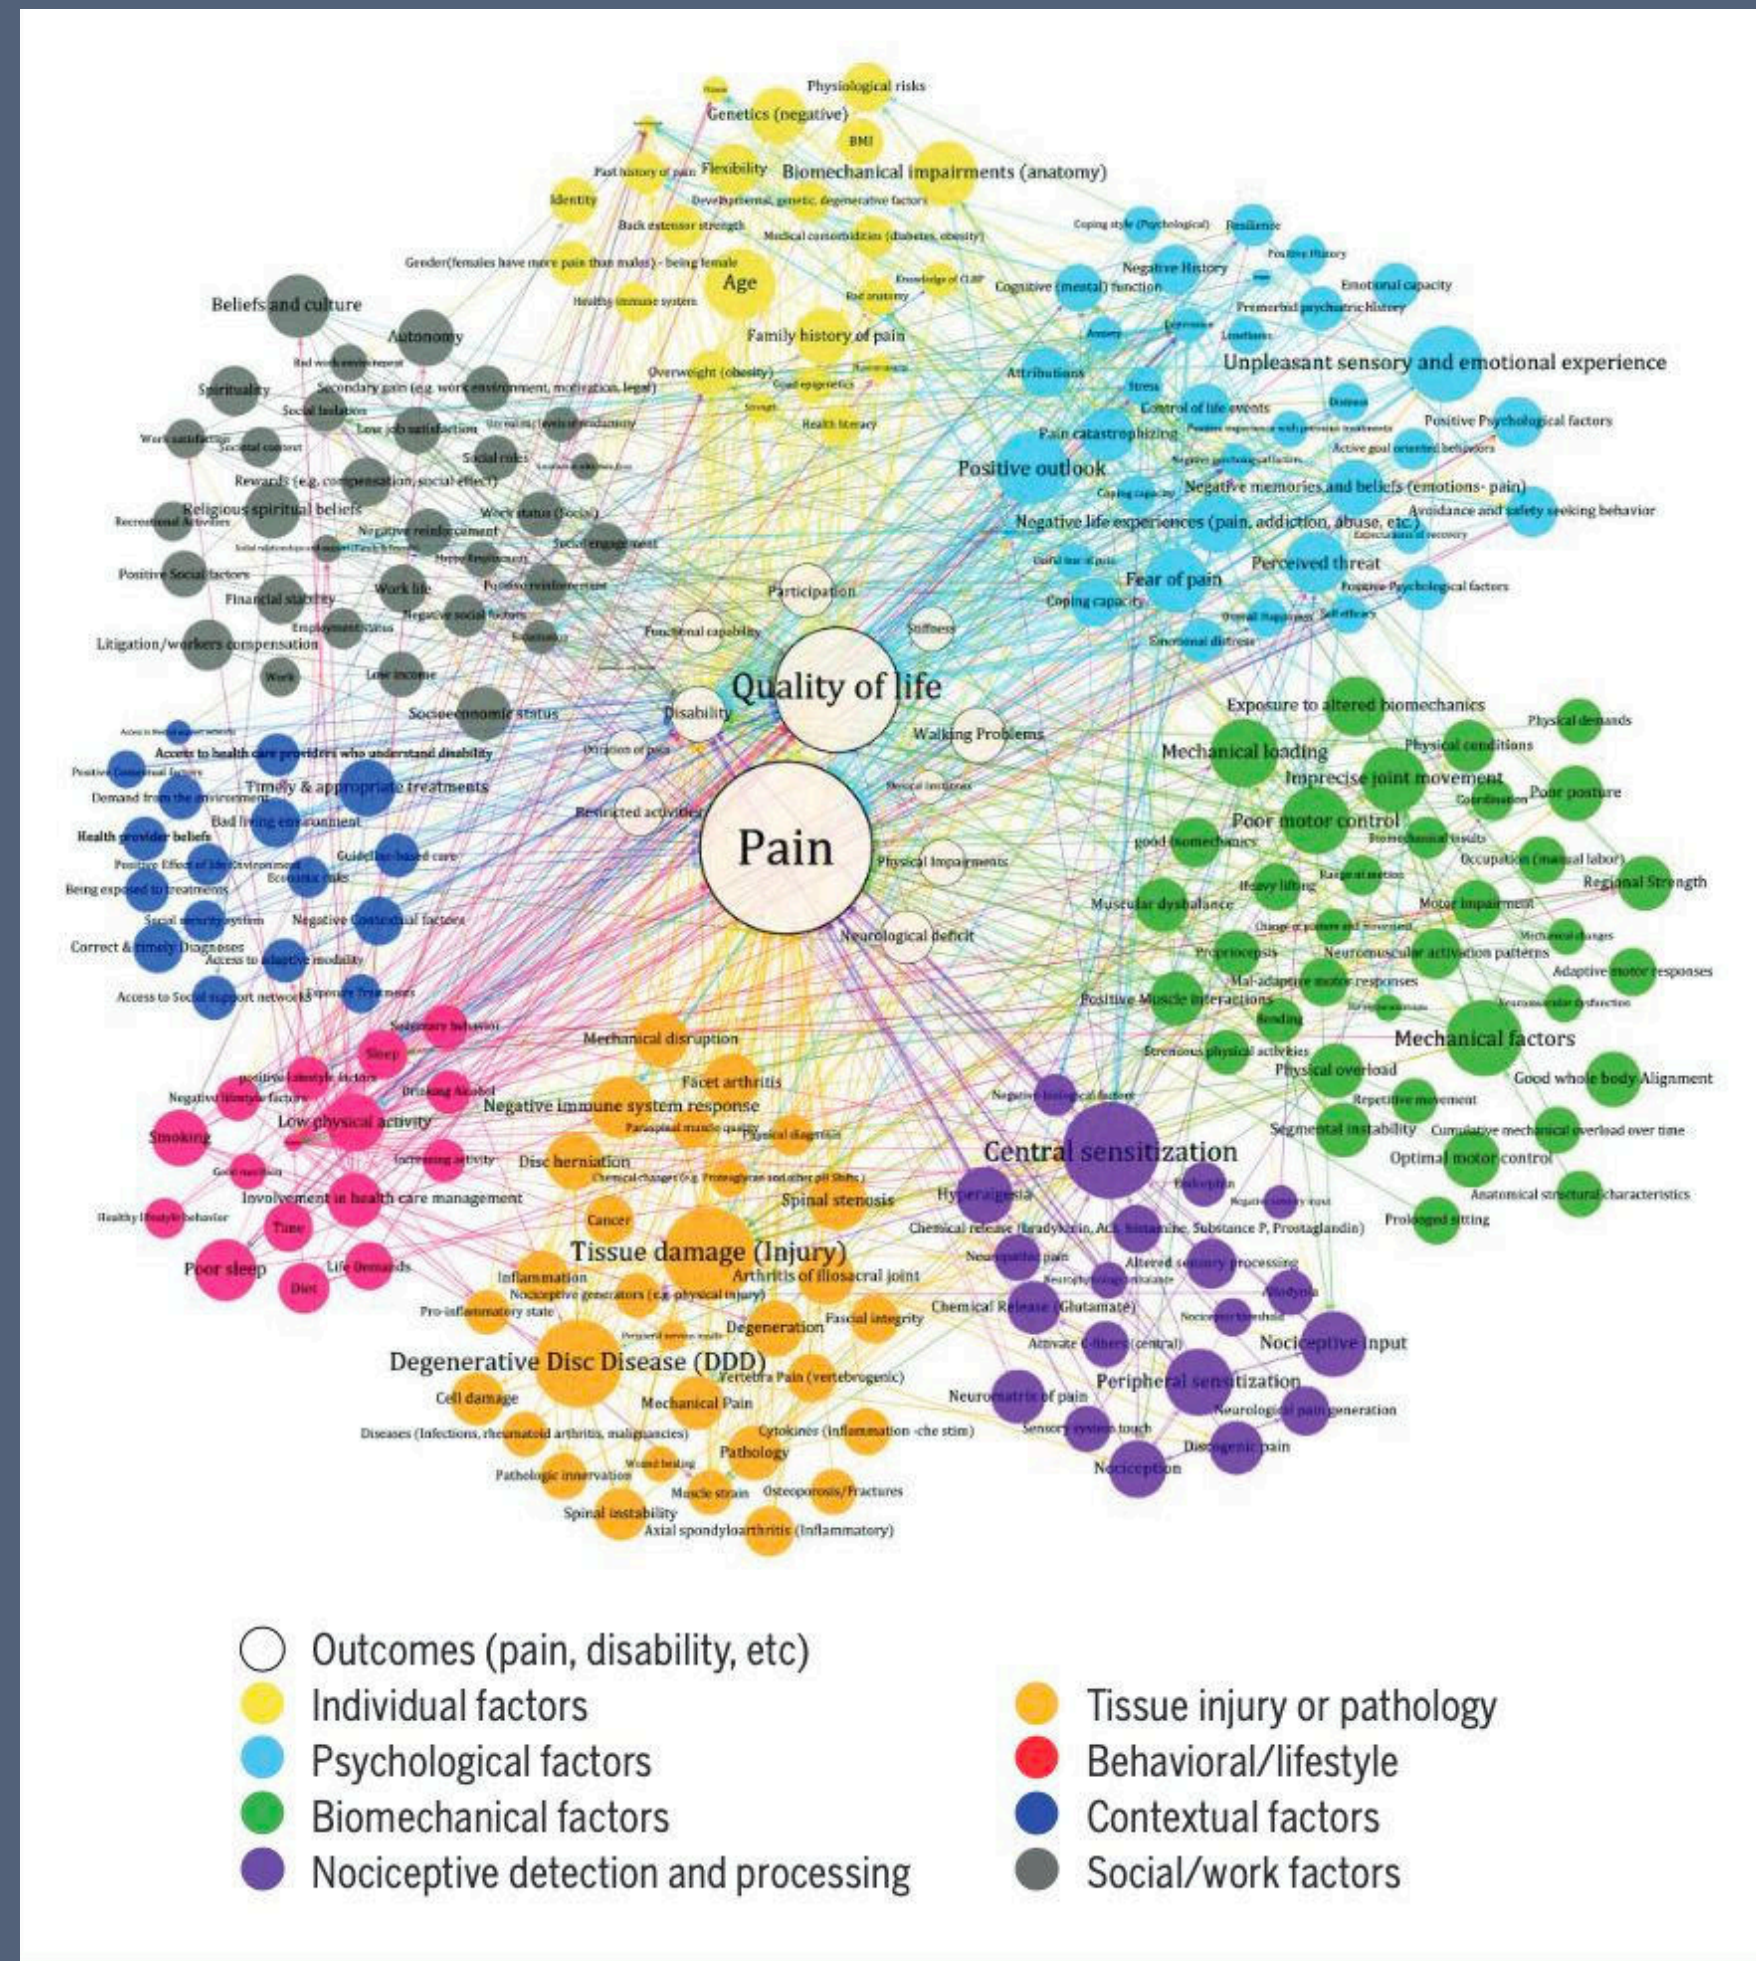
Physiological risks
Genetics (negative)
BMI
Past history of pain
Flexibility
Biomechanical impairments (anatomy)
Identity
Developmental, genetic, degenerative factors
Back extensor strength
Medical comorbidities (diabetes, obesity)
Gender(females have more pain than males) - being female
Age
Knowledge of CLBP
Bad anatomy
Healthy immune system
Family history of pain
Overweight (obesity)
Good epigenetics
Strength
Health literacy
Beliefs and culture
Autonomy
Bad work environment
Spirituality
Secondary gain (e.g. work environment, motivation, legal)
Social Isolation
Work satisfaction
Societal context
Low job satisfaction
Social roles
Rewards (e.g. compensation, social effect)
Recreational Activities
Religious spiritual beliefs
Work status (Social)
Negative reinforcement
Social engagement
Positive Social factors
Work life
Positive reinforcement
Financial stability
Negative social factors
Employment status
Litigation/workers compensation
Work
Low income
Socioeconomic status
Coping style (Psychological)
Resilience
Positive History
Negative History
Cognitive (mental) function
Emotional capacity
Premorbid psychiatric history
Anxiety
Depression
Loneliness
Attributions
Unpleasant sensory and emotional experience
Stress
Control of life events
Distress
Positive Psychological factors
Pain catastrophizing
Active goal oriented behaviors
Positive outlook
Coping capacity
Negative memories and beliefs (emotions- pain)
Avoidance and safety seeking behavior
Negative life experiences (pain, addiction, abuse, etc.)
Expectations of recovery
Perceived threat
Fear of pain
Coping capacity
Positive Psychological factors
Self efficacy
Emotional distress
Participation
Functional capability
Stiffness
Quality of life
Disability
Duration of pain
Walking Problems
Restricted activities
Pain
Physical Impairments
Neurological deficit
Access to health care providers who understand disability
Positive Contextual factors
Timely & appropriate treatments
Demand from the environment
Bad living environment
Health provider beliefs
Guideline-based care
Positive Effect of the Environment
Economic risks
Being exposed to treatments
Social security system
Negative Contextual factors
Correct & timely Diagnoses
Access to adaptive modality
Access to Social support networks
Exposure Treatments
Exposure to altered biomechanics
Physical demands
Mechanical loading
Physical conditions
Imprecise joint movement
Coordination
Poor posture
Poor motor control
good biomechanics
Biomechanical insults
Occupation (manual labor)
Heavy lifting
Range of motion
Regional Strength
Muscular dysbalance
Motor impairment
Neuromuscular activation patterns
Proprioception
Adaptive motor responses
Mal-adaptive motor responses
Positive Muscle interactions
Neuromuscular dysfunction
Bending
Mechanical factors
Strenuous physical activities
Physical overload
Good whole body Alignment
Repetitive movement
Segmental instability
Cumulative mechanical overload over time
Optimal motor control
Anatomical structural characteristics
Prolonged sitting
Sedentary behavior
Sleep
positive Lifestyle factors
Negative lifestyle factors
Drinking Alcohol
Smoking
Low physical activity
Increasing activity
Good nutrition
Involvement in health care management
Healthy lifestyle behavior
Time
Poor sleep
Diet
Life Demands
Mechanical disruption
Facet arthritis
Negative immune system response
Paraspinal muscle quality
Physical diagnosis
Disc herniation
Chemical changes (e.g. Proteoglycan and other pH Shifts)
Spinal stenosis
Cancer
Tissue damage (Injury)
Inflammation
Arthritis of Iliosacral joint
Nociceptive generators (e.g. physical injury)
Pro-inflammatory state
Fascial integrity
Degeneration
Degenerative Disc Disease (DDD)
Vertebra Pain (vertebrogenic)
Cell damage
Mechanical Pain
Diseases (Infections, rheumatoid arthritis, malignancies)
Cytokines (inflammation -che stim)
Pathology
Pathologic innervation
Wound healing
Muscle strain
Osteoporosis/Fractures
Spinal instability
Axial spondyloarthritis (Inflammatory)
Negative biological factors
Central sensitization
Hyperalgesia
Chemical release (Bradykinin, ACh, Histamine, Substance P, Prostaglandin)
Neuropathic pain
Altered sensory processing
Allodynia
Chemical Release (Glutamate)
Activate C-fibers (central)
Nociceptive input
Peripheral sensitization
Neuromatrix of pain
Neurological pain generation
Sensory system touch
Discogenic pain
Nociception
Outcomes (pain, disability, etc)
Individual factors
Psychological factors
Biomechanical factors
Nociceptive detection and processing
Tissue injury or pathology
Behavioral/lifestyle
Contextual factors
Social/work factors